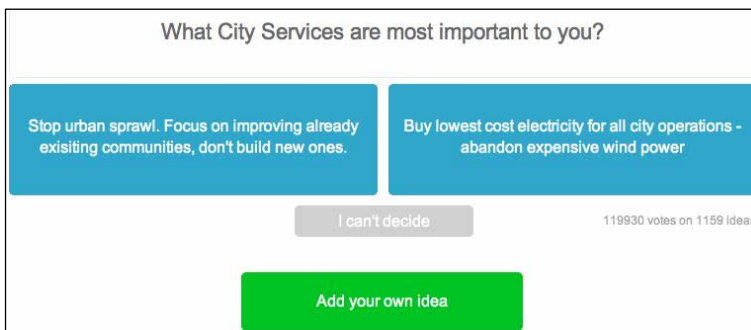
What City Services are most important to you?

Stop urban sprawl. Focus on improving already exisiting communities, don't build new ones.

Buy lowest cost electricity for all city operations - abandon expensive wind power

I can't decide

119930 votes on 1159 idea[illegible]

Add your own idea